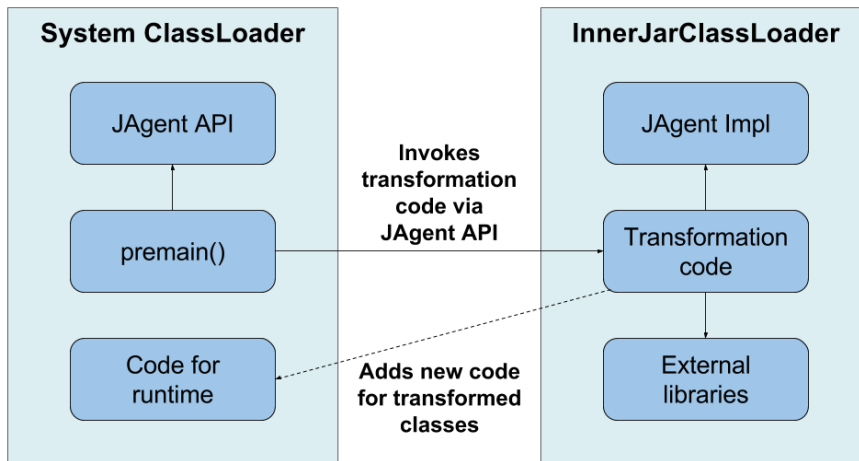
System ClassLoader

JAgent API

premain()

Code for runtime

Invokes transformation code via JAgent API

Adds new code for transformed classes

InnerJarClassLoader

JAgent Impl

Transformation code

External libraries